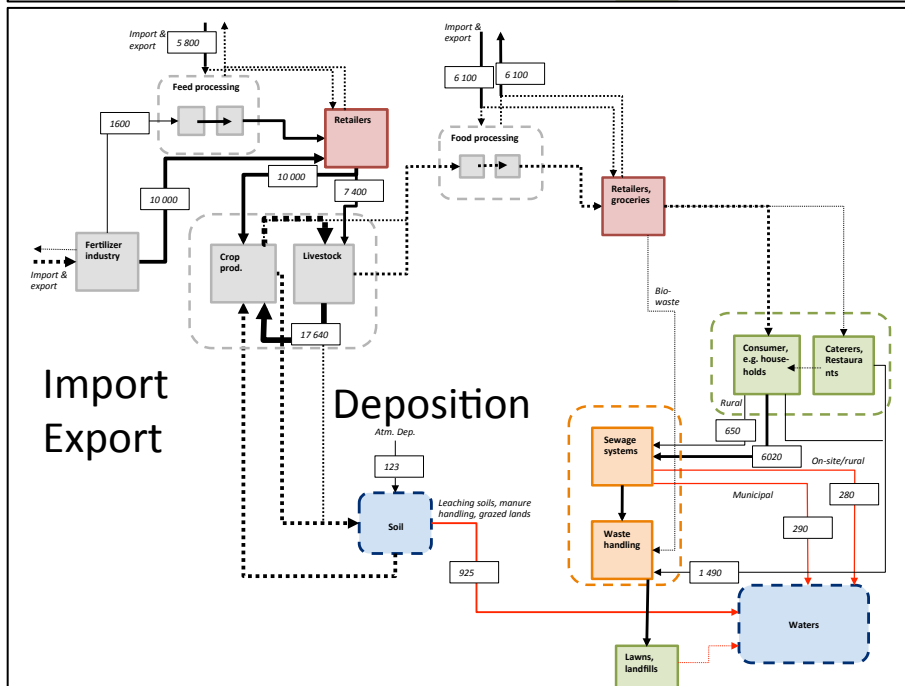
Import & export

5 800

Feed processing

1600

Retailers

Import & export

6 100

6 100

Food processing

10 000

10 000

7 400

Retailers, groceries

Fertilizer industry

Import & export

Crop prod.

Livestock

Bio-waste

17 640

Consumer, e.g. house-holds

Caterers, Restaurants

Import
Export

Deposition

Rural

650

Atm. Dep.

123

Sewage systems

6020

On-site/rural

Municipal

280

Soil

Leaching soils, manure handling, grazed lands

290

Waste handling

925

1 490

Waters

Lawns, landfills